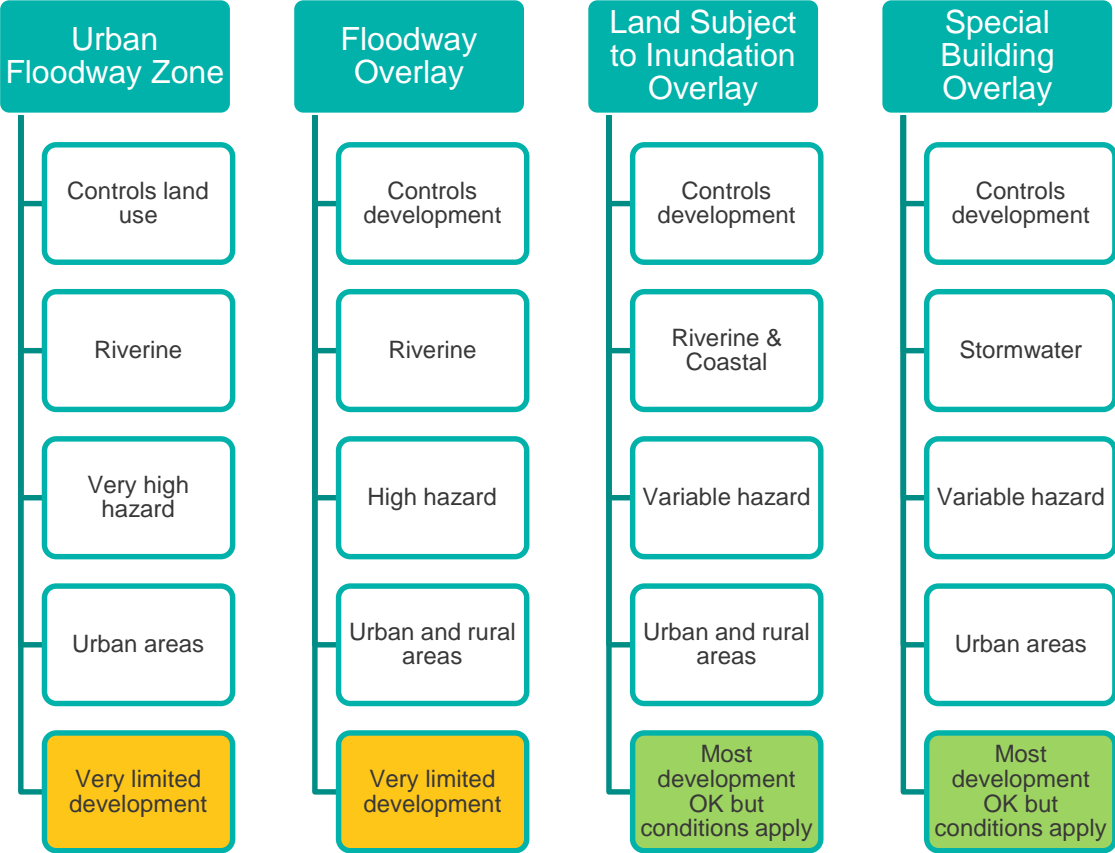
Urban Floodway Zone

Controls land use

Riverine

Very high hazard

Urban areas

Very limited development

Floodway Overlay

Controls development

Riverine

High hazard

Urban and rural areas

Very limited development

Land Subject to Inundation Overlay

Controls development

Riverine & Coastal

Variable hazard

Urban and rural areas

Most development OK but conditions apply

Special Building Overlay

Controls development

Stormwater

Variable hazard

Urban areas

Most development OK but conditions apply